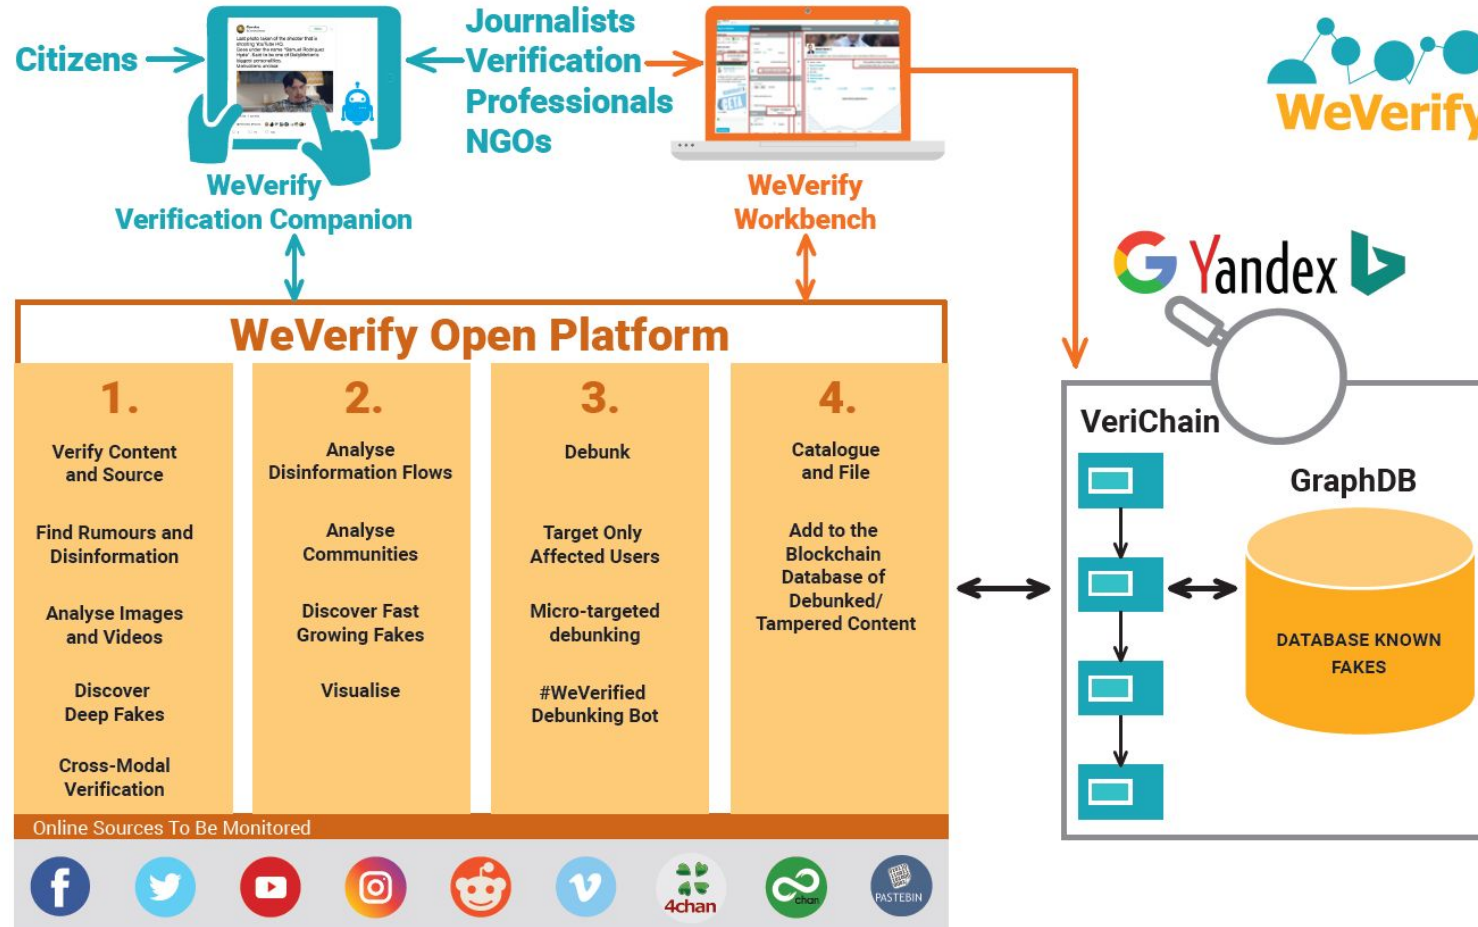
Citizens

Journalists
Verification
Professionals
NGOs

WeVerify

WeVerify
Verification Companion

WeVerify
Workbench

Yandex

WeVerify Open Platform

1.
Verify Content and Source
Find Rumours and Disinformation
Analyse Images and Videos
Discover Deep Fakes
Cross-Modal Verification

2.
Analyse Disinformation Flows
Analyse Communities
Discover Fast Growing Fakes
Visualise

3.
Debunk
Target Only Affected Users
Micro-targeted debunking
#WeVerified Debunking Bot

4.
Catalogue and File
Add to the Blockchain Database of Debunked/ Tampered Content

VeriChain

GraphDB

DATABASE KNOWN FAKES

Online Sources To Be Monitored

4chan
chan
PASTEBIN